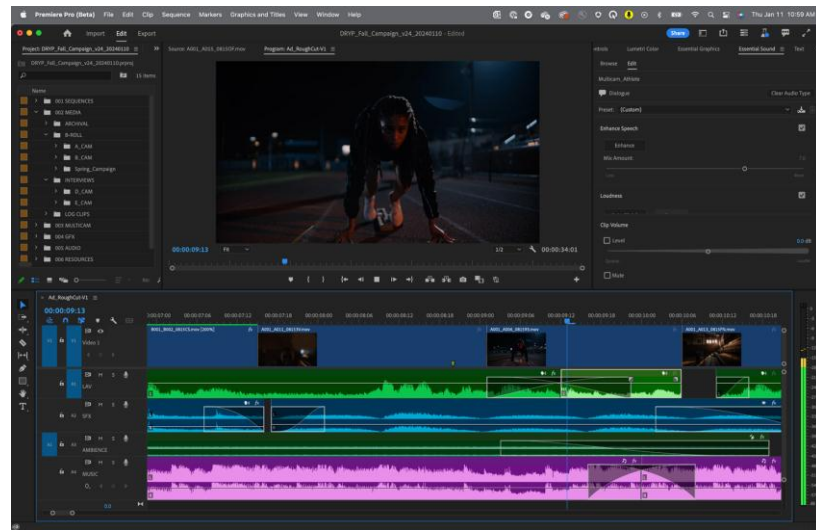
Premiere Pro (Beta) File Edit Clip Sequence Markers Graphics and Titles View Window Help

Thu Jan 11 10:59 AM

Import Edit Export

DRYP_Fall_Campaign_v24_20240110 - Edited

Share

Project: DRYP_Fall_Campaign_v24_20240110

Source: A001_A003_0610DF.mov

Program: Ad_RoughCut-V1

DRYP_Fall_Campaign_v24_20240110.prproj

15 items

Name

001 SEQUENCES

002 MEDIA

ARCHIVAL

B-ROLL

A_CAM

B_CAM

Spring_Campaign

INTERVIEWS

D_CAM

E_CAM

LOG CLIPS

003 MUSIC/AM

004 GFX

005 AUDIO

006 RESOURCES

00:00:09:13

Fit

1/2

00:00:34:01

Lumetri Color

Essential Graphics

Essential Sound

Text

Browse

Edit

Multicam_Athlete

Dialogue

Clear Audio Type

Preset: (Custom)

Enhance Speech

Enhance

Mix Amount

Loudness

Clip Volume

Level

0.0 dB

Mute

Ad_RoughCut-V1

00:00:09:13

00:07:00 00:00:07:06 00:00:07:12 00:00:07:18 00:00:08:00 00:00:08:06 00:00:08:12 00:00:08:18 00:00:09:00 00:00:09:06 00:00:09:12 00:00:09:18 00:00:10:00 00:00:10:06 00:00:10:12 00:00:10:18

Video 1

LAV

SFX

AMBIENCE

MUSIC

0.0